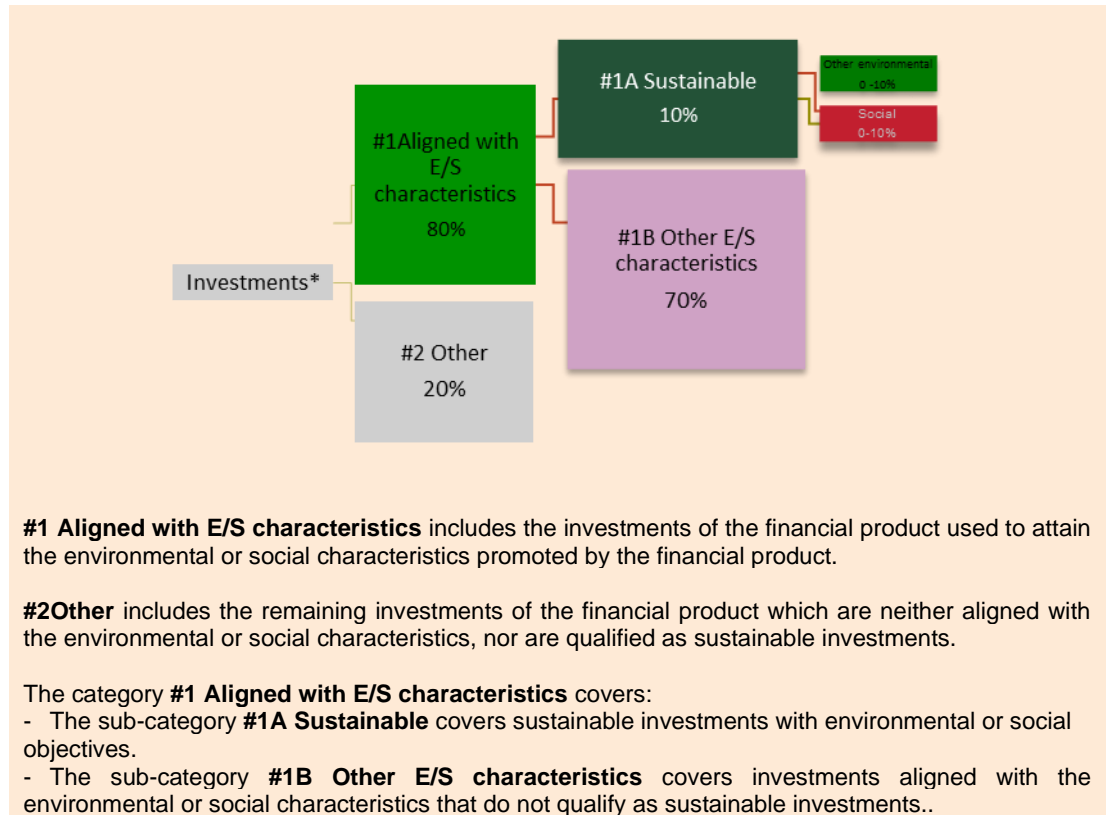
Investments*

#1Aligned with E/S characteristics
80%

#2 Other
20%

#1A Sustainable
10%

#1B Other E/S characteristics
70%

Other environmental
0 -10%

Social
0-10%

**#1 Aligned with E/S characteristics** includes the investments of the financial product used to attain the environmental or social characteristics promoted by the financial product.

**#2Other** includes the remaining investments of the financial product which are neither aligned with the environmental or social characteristics, nor are qualified as sustainable investments.

The category **#1 Aligned with E/S characteristics** covers:
- The sub-category **#1A Sustainable** covers sustainable investments with environmental or social objectives.
- The sub-category **#1B Other E/S characteristics** covers investments aligned with the environmental or social characteristics that do not qualify as sustainable investments..